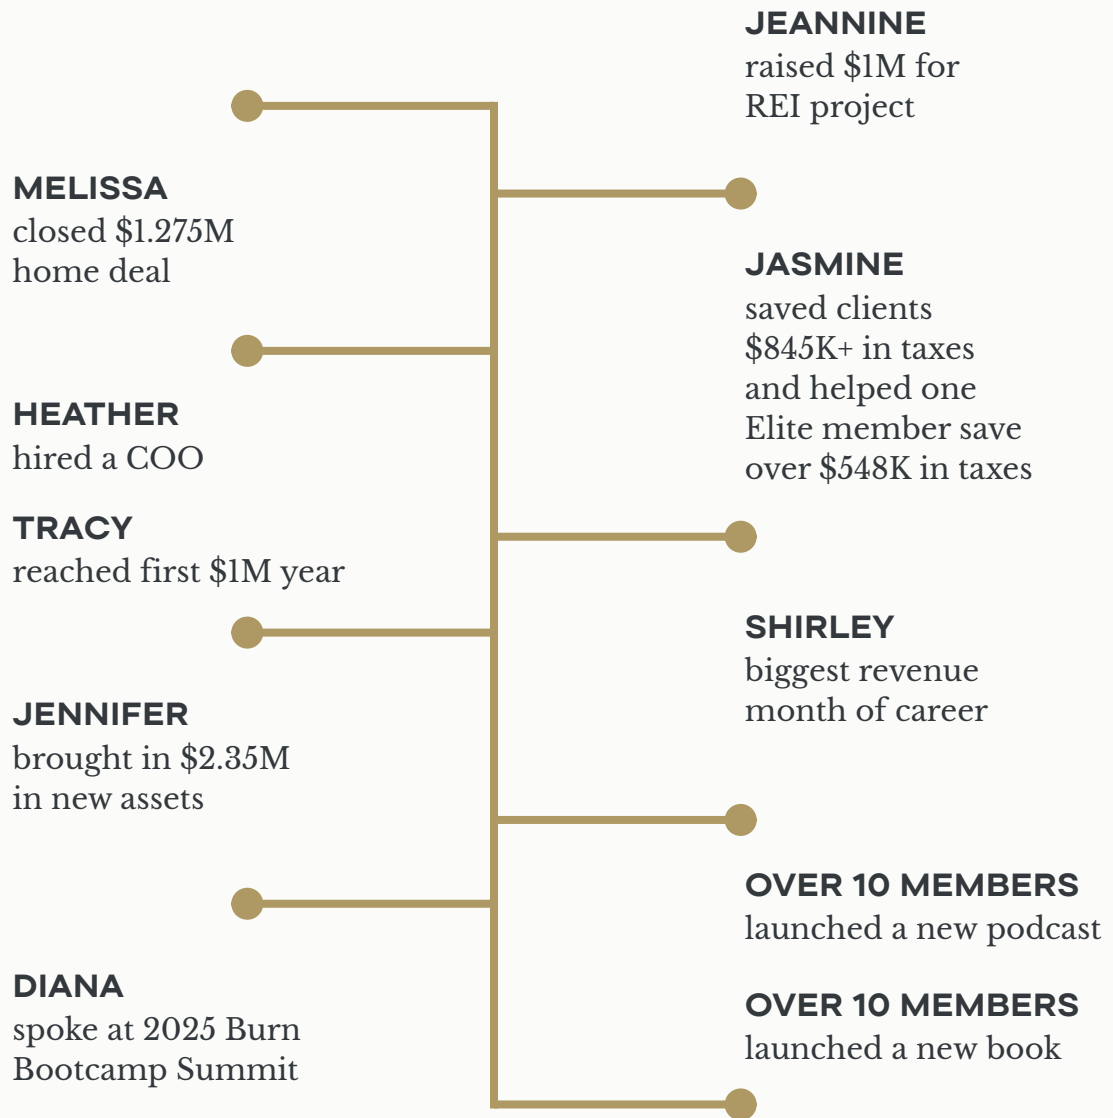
JEANNINE
raised \$1M for REI project

MELISSA
closed \$1.275M home deal

JASMINE
saved clients \$845K+ in taxes and helped one Elite member save over \$548K in taxes

HEATHER
hired a COO

TRACY
reached first \$1M year

SHIRLEY
biggest revenue month of career

JENNIFER
brought in \$2.35M in new assets

OVER 10 MEMBERS
launched a new podcast

DIANA
spoke at 2025 Burn Bootcamp Summit

OVER 10 MEMBERS
launched a new book